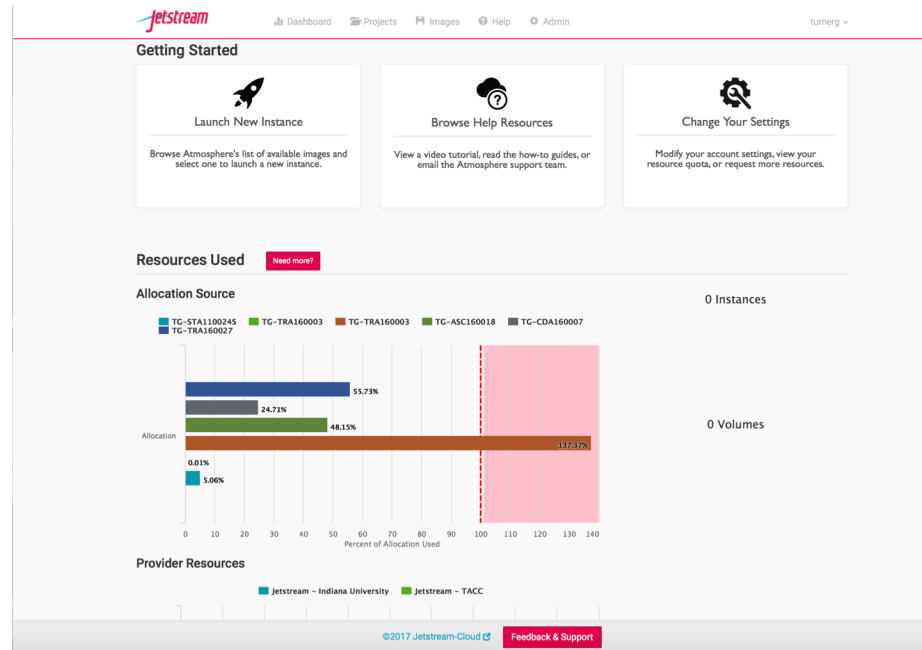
Jetstream

Dashboard Projects Images Help Admin

turnerg

Getting Started

Launch New Instance

Browse Atmosphere's list of available images and select one to launch a new instance.

Browse Help Resources

View a video tutorial, read the how-to guides, or email the Atmosphere support team.

Change Your Settings

Modify your account settings, view your resource quota, or request more resources.

Resources Used

Need more?

Allocation Source

TG-STA110024S TG-TRA160003 TG-TRA160003 TG-ASC160018 TG-CDA160007 TG-TRA160027

55.73%

24.71%

48.15%

Allocation

137.37%

0.01%

5.06%

0 10 20 30 40 50 60 70 80 90 100 110 120 130 140

Percent of Allocation Used

0 Instances

0 Volumes

Provider Resources

Jetstream - Indiana University Jetstream - TACC

©2017 Jetstream-Cloud

Feedback & Support